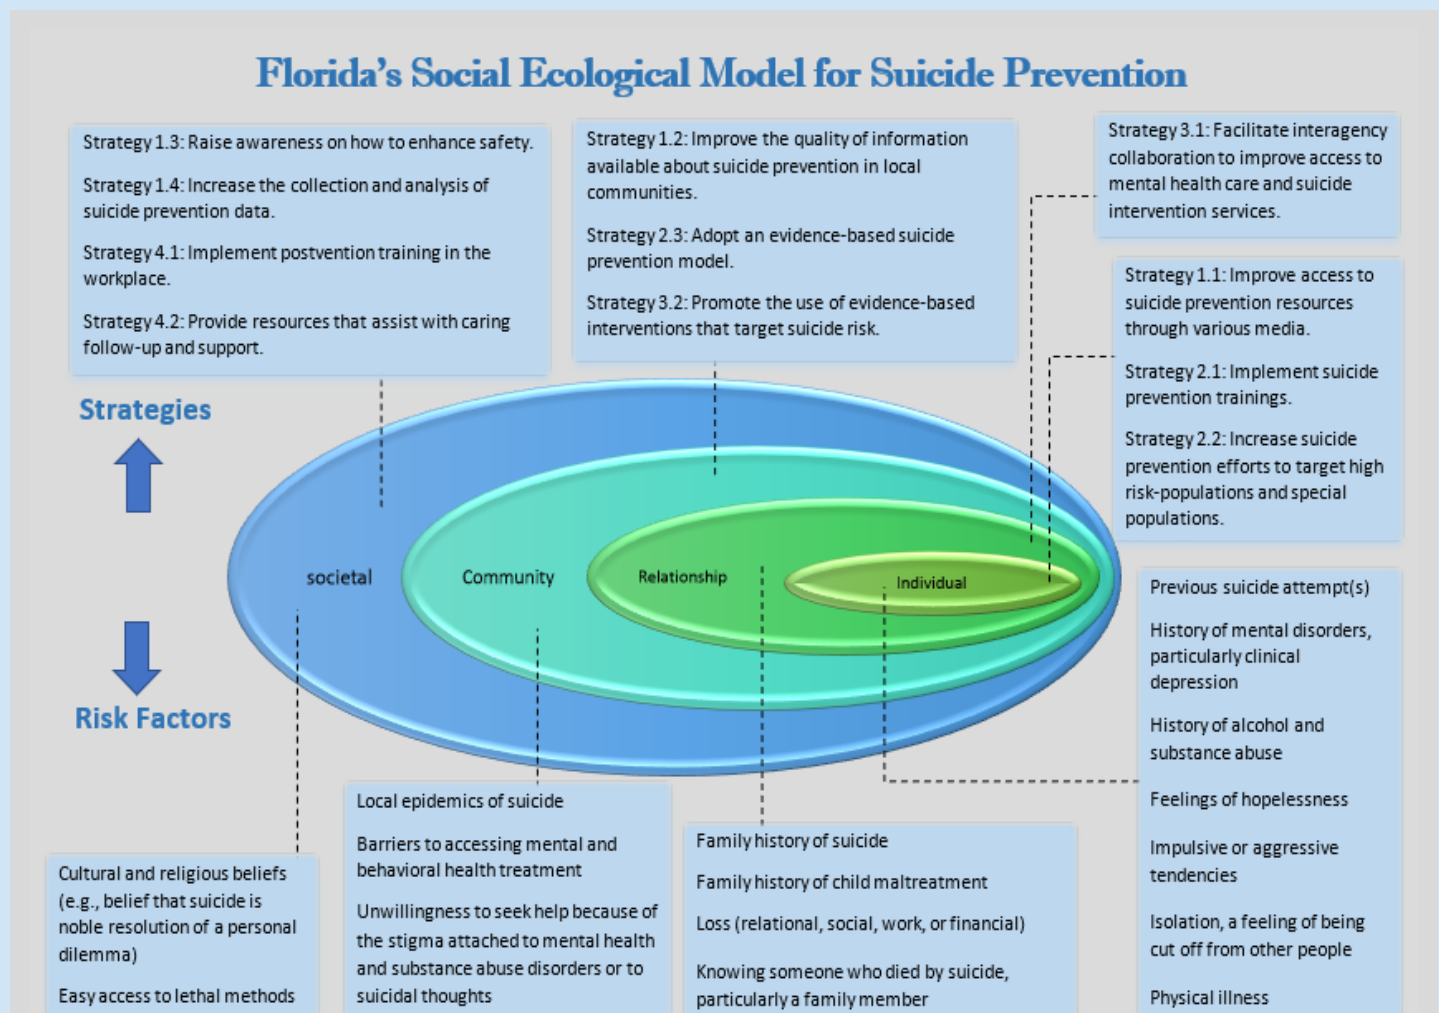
Florida's Social Ecological Model for Suicide Prevention

Strategy 1.3: Raise awareness on how to enhance safety.

Strategy 1.4: Increase the collection and analysis of suicide prevention data.

Strategy 4.1: Implement postvention training in the workplace.

Strategy 4.2: Provide resources that assist with caring follow-up and support.

Strategy 1.2: Improve the quality of information available about suicide prevention in local communities.

Strategy 2.3: Adopt an evidence-based suicide prevention model.

Strategy 3.2: Promote the use of evidence-based interventions that target suicide risk.

Strategy 3.1: Facilitate interagency collaboration to improve access to mental health care and suicide intervention services.

Strategy 1.1: Improve access to suicide prevention resources through various media.

Strategy 2.1: Implement suicide prevention trainings.

Strategy 2.2: Increase suicide prevention efforts to target high risk-populations and special populations.

Strategies

Risk Factors

societal

Community

Relationship

Individual

Previous suicide attempt(s)

History of mental disorders, particularly clinical depression

History of alcohol and substance abuse

Feelings of hopelessness

Impulsive or aggressive tendencies

Isolation, a feeling of being cut off from other people

Physical illness

Local epidemics of suicide

Barriers to accessing mental and behavioral health treatment

Unwillingness to seek help because of the stigma attached to mental health and substance abuse disorders or to suicidal thoughts

Family history of suicide

Family history of child maltreatment

Loss (relational, social, work, or financial)

Knowing someone who died by suicide, particularly a family member

Cultural and religious beliefs (e.g., belief that suicide is noble resolution of a personal dilemma)

Easy access to lethal methods